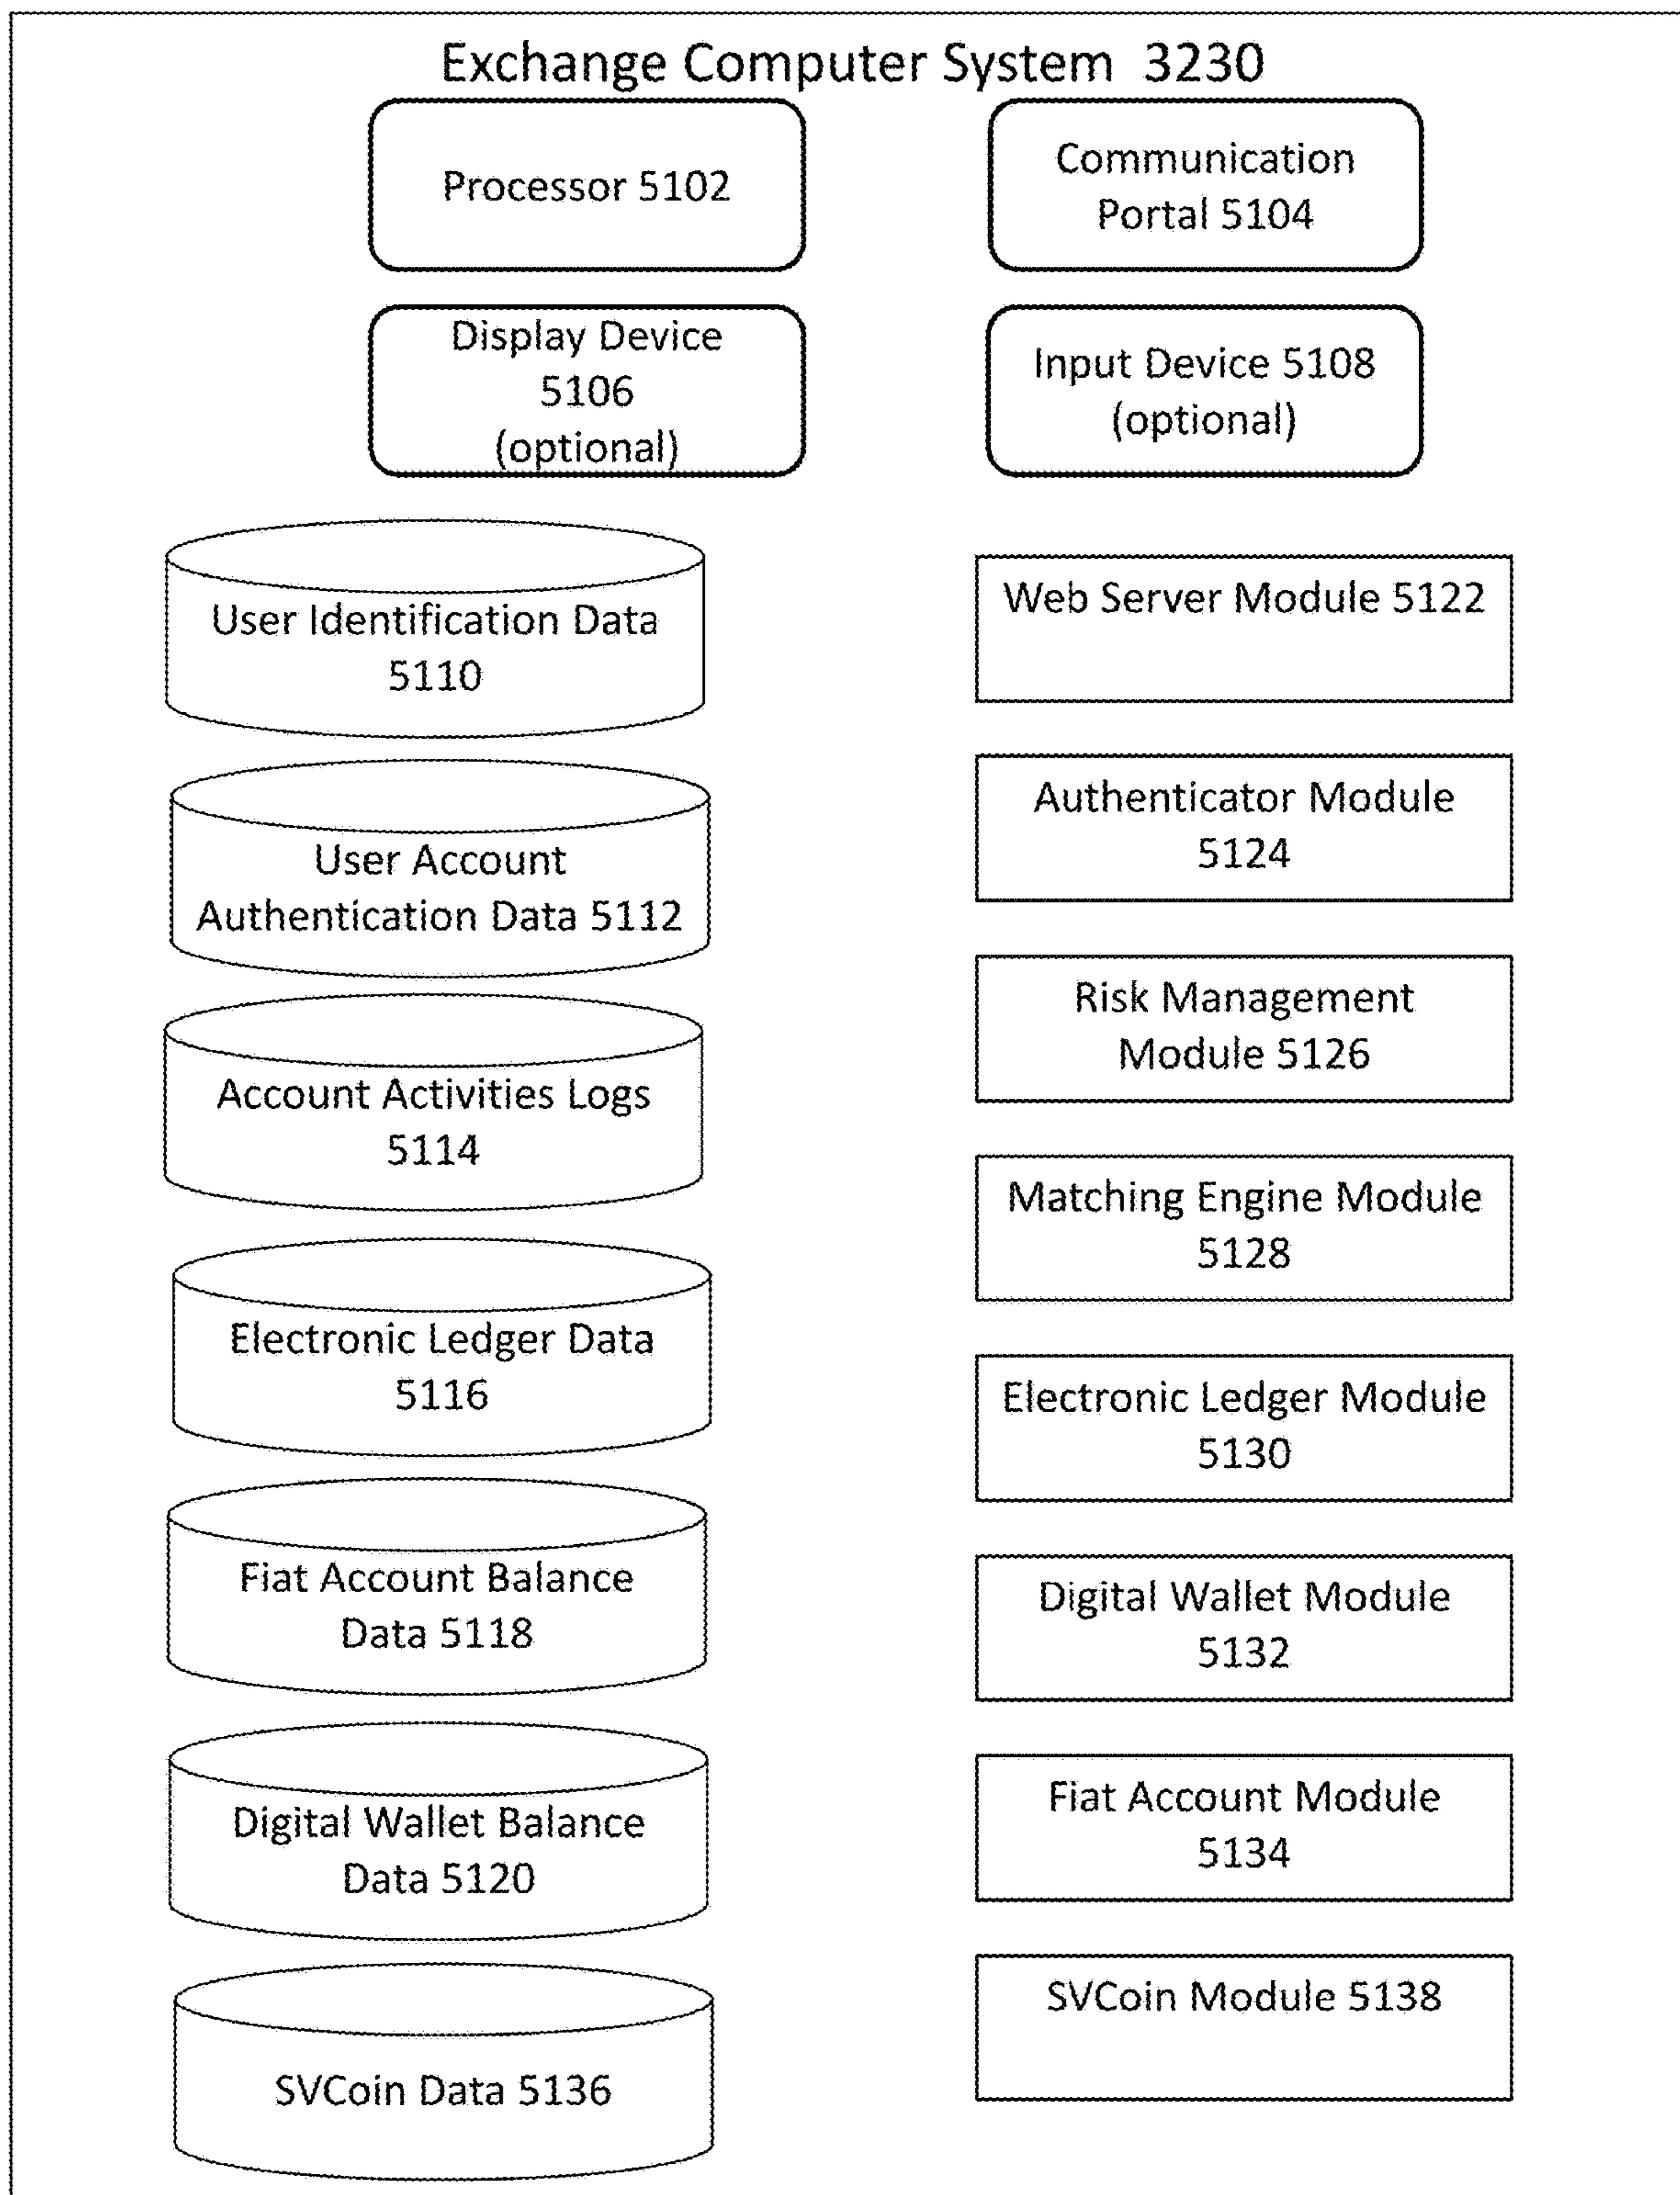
Exchange Computer System 3230

Processor 5102

Communication Portal 5104

Display Device 5106 (optional)

Input Device 5108 (optional)

User Identification Data 5110

Web Server Module 5122

User Account Authentication Data 5112

Authenticator Module 5124

Account Activities Logs 5114

Risk Management Module 5126

Matching Engine Module 5128

Electronic Ledger Data 5116

Electronic Ledger Module 5130

Fiat Account Balance Data 5118

Digital Wallet Module 5132

Digital Wallet Balance Data 5120

Fiat Account Module 5134

SVCoin Module 5138

SVCoin Data 5136